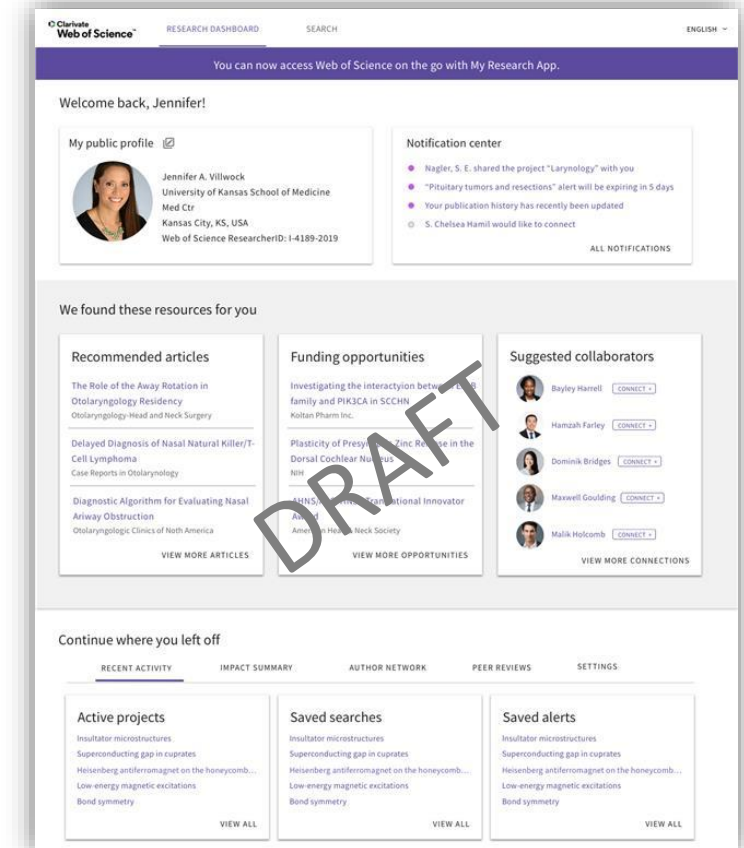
Clarivate
Web of Science

RESEARCH DASHBOARD SEARCH ENGLISH

You can now access Web of Science on the go with My Research App.

Welcome back, Jennifer!

My public profile

Jennifer A. Villwock
University of Kansas School of Medicine
Med Ctr
Kansas City, KS, USA
Web of Science ResearcherID: I-4189-2019

Notification center

Nagler, S. E. shared the project "Larynology" with you
"Pituitary tumors and resections" alert will be expiring in 5 days
Your publication history has recently been updated
S. Chelsea Hamil would like to connect

ALL NOTIFICATIONS

We found these resources for you

Recommended articles

The Role of the Away Rotation in Otolaryngology Residency
Otolaryngology-Head and Neck Surgery

Delayed Diagnosis of Nasal Natural Killer/T-Cell Lymphoma
Case Reports in Otolaryngology

Diagnostic Algorithm for Evaluating Nasal Ariway Obstruction
Otolaryngologic Clinics of Noth America

VIEW MORE ARTICLES

Funding opportunities

Investigating the interactyion betw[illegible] family and PIK3CA in SCCHN
Koltan Pharm Inc.

Plasticity of Presy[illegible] Zinc Release in the Dorsal Cochlear Nucleus
NIH

AHNS/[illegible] Translational Innovator Award
American Hea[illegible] Neck Society

VIEW MORE OPPORTUNITIES

DRAFT

Suggested collaborators

Bayley Harrell CONNECT
Hamzah Farley CONNECT
Dominik Bridges CONNECT
Maxwell Goulding CONNECT
Malik Holcomb CONNECT

VIEW MORE CONNECTIONS

Continue where you left off

RECENT ACTIVITY IMPACT SUMMARY AUTHOR NETWORK PEER REVIEWS SETTINGS

Active projects
Insultator microstructures
Superconducting gap in cuprates
Heisenberg antiferromagnet on the honeycomb...
Low-energy magnetic excitations
Bond symmetry
VIEW ALL

Saved searches
Insultator microstructures
Superconducting gap in cuprates
Heisenberg antiferromagnet on the honeycomb...
Low-energy magnetic excitations
Bond symmetry
VIEW ALL

Saved alerts
Insultator microstructures
Superconducting gap in cuprates
Heisenberg antiferromagnet on the honeycomb...
Low-energy magnetic excitations
Bond symmetry
VIEW ALL